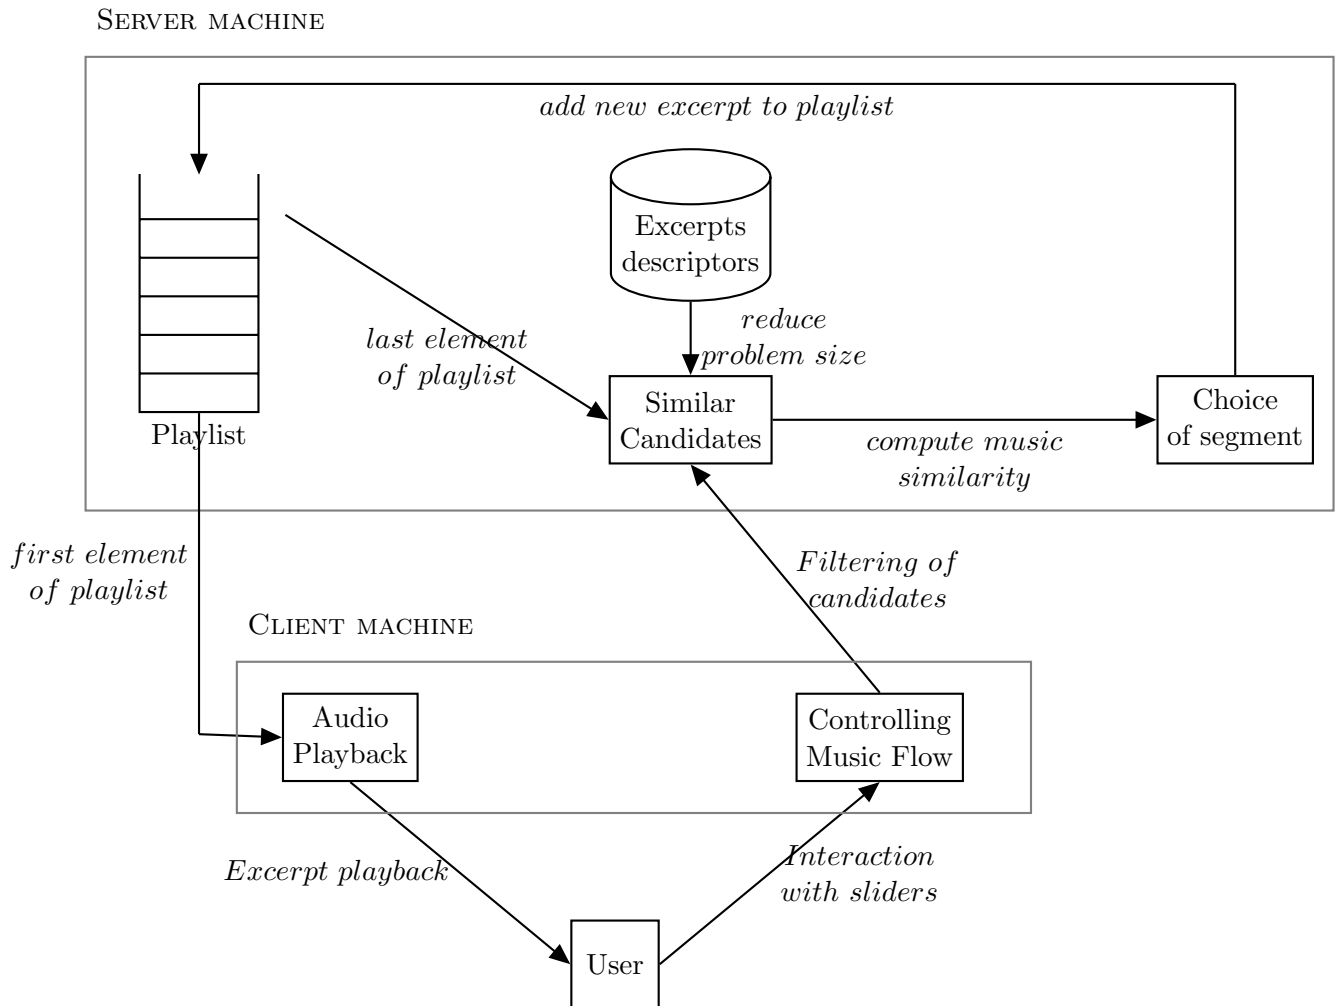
SERVER MACHINE

add new excerpt to playlist

Excerpts descriptors

Playlist

last element of playlist

reduce problem size

Similar Candidates

compute music similarity

Choice of segment

first element of playlist

Filtering of candidates

CLIENT MACHINE

Audio Playback

Controlling Music Flow

Excerpt playback

Interaction with sliders

User